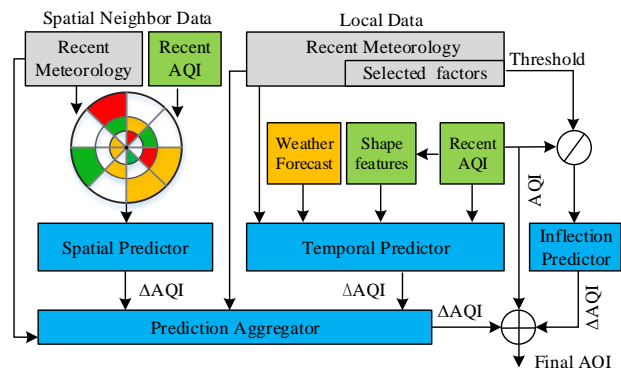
Spatial Neighbor Data

Recent Meteorology

Recent AQI

Local Data

Recent Meteorology

Selected factors

Threshold

Weather Forecast

Shape features

Recent AQI

AQI

Spatial Predictor

Temporal Predictor

Inflection Predictor

ΔAQI

ΔAQI

ΔAQI

ΔAQI

Prediction Aggregator

Final AQI